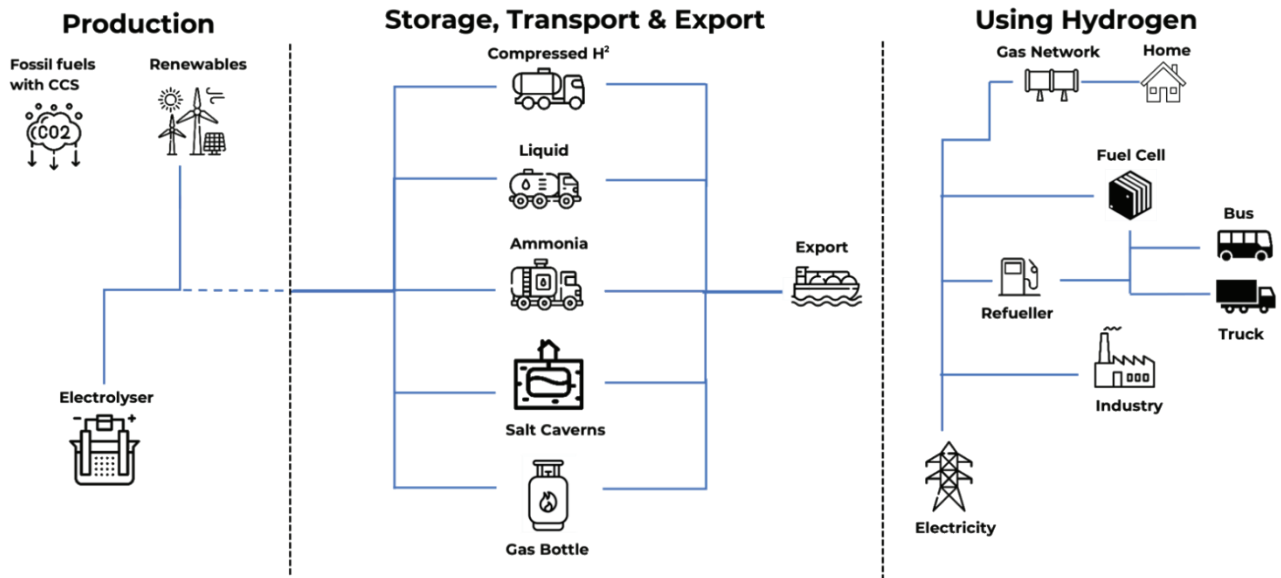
Production

Fossil fuels with CCS

CO2

Renewables

Electrolyser

- +

Storage, Transport & Export

Compressed H$^2$

Liquid

Ammonia

Salt Caverns

Gas Bottle

Export

Using Hydrogen

Gas Network

Home

Fuel Cell

Bus

Refueller

Truck

Industry

Electricity